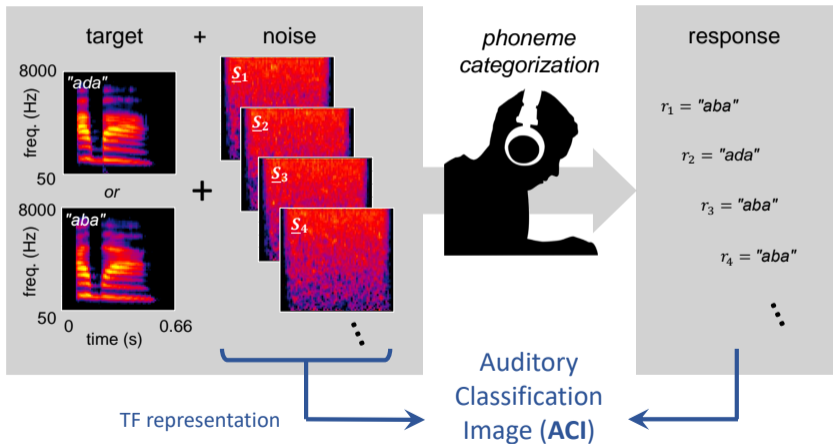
target + noise

8000

freq. (Hz)

50

"ada"

or

8000

freq. (Hz)

50

"aba"

0 time (s) 0.66

+

$\underline{S}_1$

$\underline{S}_2$

$\underline{S}_3$

$\underline{S}_4$

phoneme categorization

response

$r_1$ = "aba"

$r_2$ = "ada"

$r_3$ = "aba"

$r_4$ = "aba"

TF representation

Auditory Classification Image (ACI)